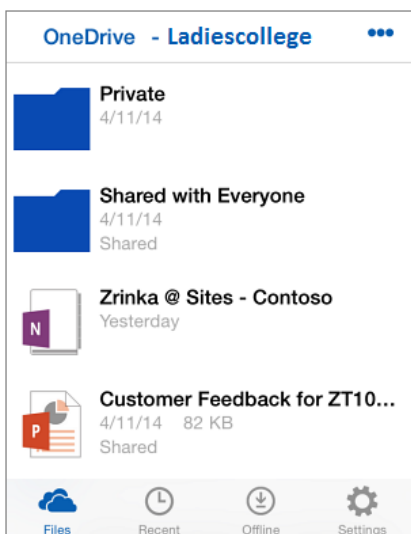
OneDrive - Ladiescollege •••

Private
4/11/14

Shared with Everyone
4/11/14
Shared

N
Zrinka @ Sites - Contoso
Yesterday

P
Customer Feedback for ZT10...
4/11/14 82 KB
Shared

Files Recent Offline Settings